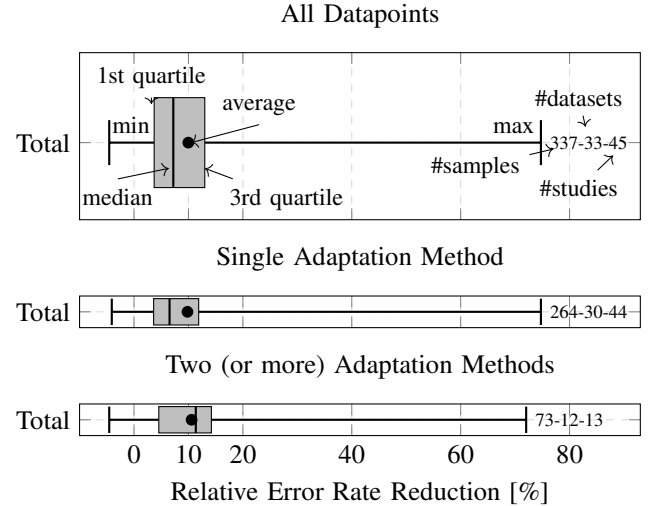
All Datapoints

1st quartile
average
#datasets
min
max
Total
337-33-45
#samples
#studies
median
3rd quartile

Single Adaptation Method

Total
264-30-44

Two (or more) Adaptation Methods

Total
73-12-13

0 10 20 40 60 80

Relative Error Rate Reduction [%]